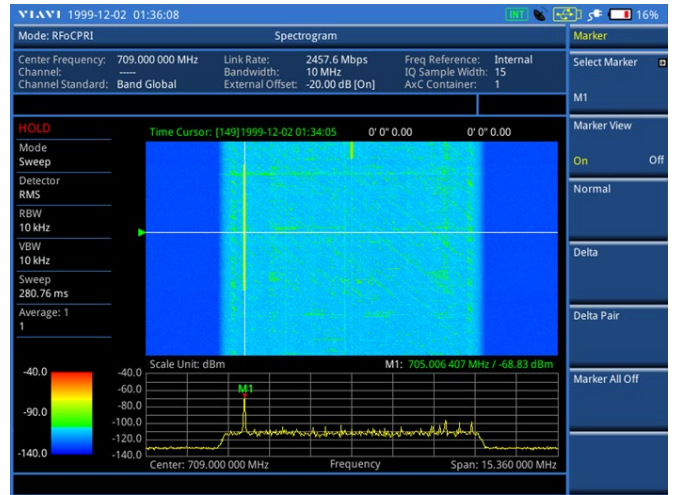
VIAVI 1999-12-02 01:36:08

INT 16%

Mode: RFoCPRI

Spectrogram

Center Frequency: 709.000 000 MHz
Channel: -----
Channel Standard: Band Global

Link Rate: 2457.6 Mbps
Bandwidth: 10 MHz
External Offset: -20.00 dB [On]

Freq Reference: Internal
IQ Sample Width: 15
AxC Container: 1

HOLD

Mode
Sweep

Detector
RMS

RBW
10 kHz

VBW
10 kHz

Sweep
280.76 ms

Average: 1
1

Time Cursor: [149]1999-12-02 01:34:05 0' 0" 0.00 0' 0" 0.00

Scale Unit: dBm

M1: 705.006 407 MHz / -68.83 dBm

-40.0

-90.0

-140.0

-40.0
-60.0
-80.0
-100.0
-120.0
-140.0

M1

Center: 709.000 000 MHz

Frequency

Span: 15.360 000 MHz

Marker

Select Marker

M1

Marker View

On Off

Normal

Delta

Delta Pair

Marker All Off